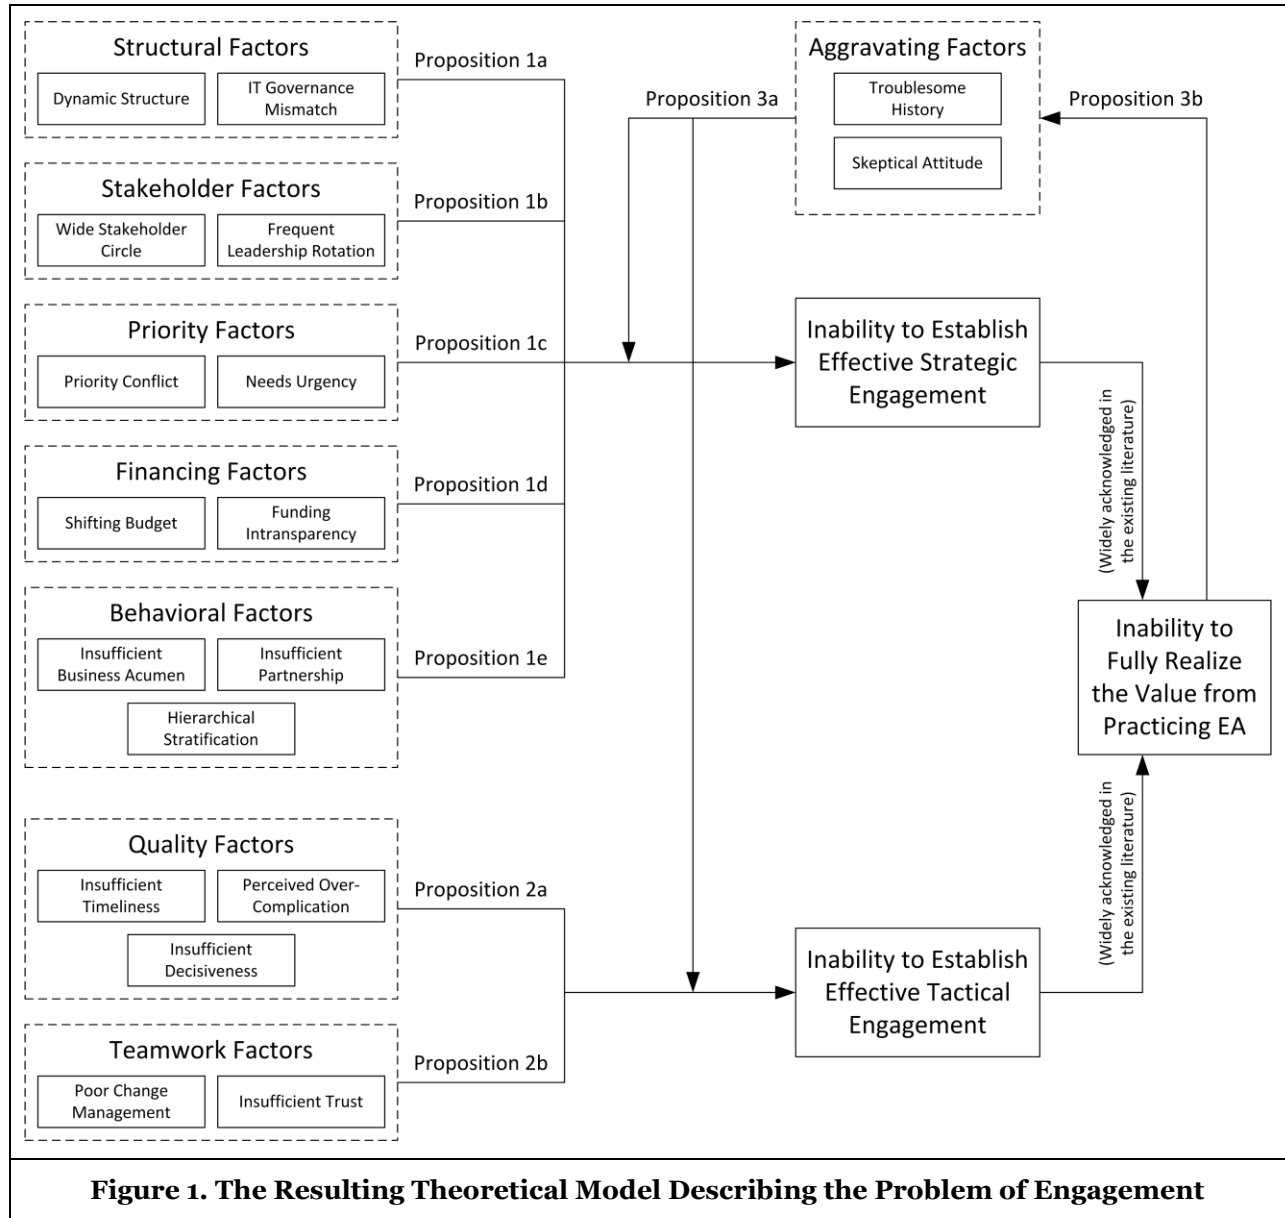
Structural Factors

Dynamic Structure

IT Governance Mismatch

Proposition 1a

Stakeholder Factors

Wide Stakeholder Circle

Frequent Leadership Rotation

Proposition 1b

Priority Factors

Priority Conflict

Needs Urgency

Proposition 1c

Financing Factors

Shifting Budget

Funding Intransparency

Proposition 1d

Behavioral Factors

Insufficient Business Acumen

Insufficient Partnership

Hierarchical Stratification

Proposition 1e

Quality Factors

Insufficient Timeliness

Perceived Over-Complication

Insufficient Decisiveness

Proposition 2a

Teamwork Factors

Poor Change Management

Insufficient Trust

Proposition 2b

Aggravating Factors

Troublesome History

Skeptical Attitude

Proposition 3a

Proposition 3b

Inability to Establish Effective Strategic Engagement

(Widely acknowledged in the existing literature)

Inability to Fully Realize the Value from Practicing EA

(Widely acknowledged in the existing literature)

Inability to Establish Effective Tactical Engagement

Figure 1. The Resulting Theoretical Model Describing the Problem of Engagement